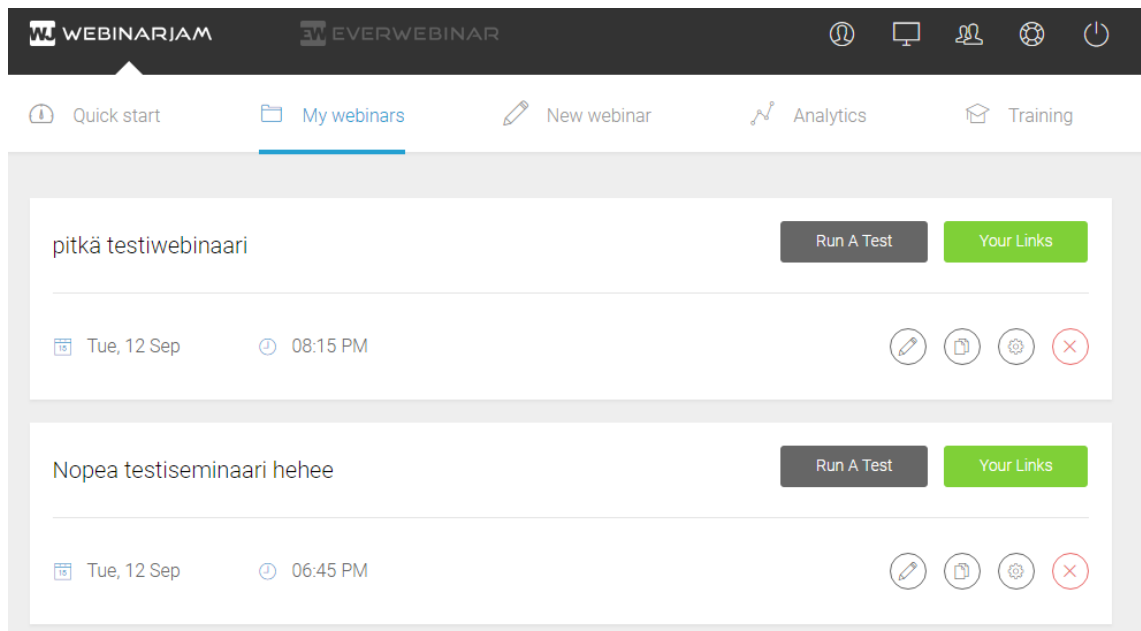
WJ WEBINARJAM EW EVERWEBINAR

Quick start My webinars New webinar Analytics Training

pitkä testiwebinaari

Run A Test Your Links

15 Tue, 12 Sep 08:15 PM

Nopea testiseminaari hehee

Run A Test Your Links

15 Tue, 12 Sep 06:45 PM